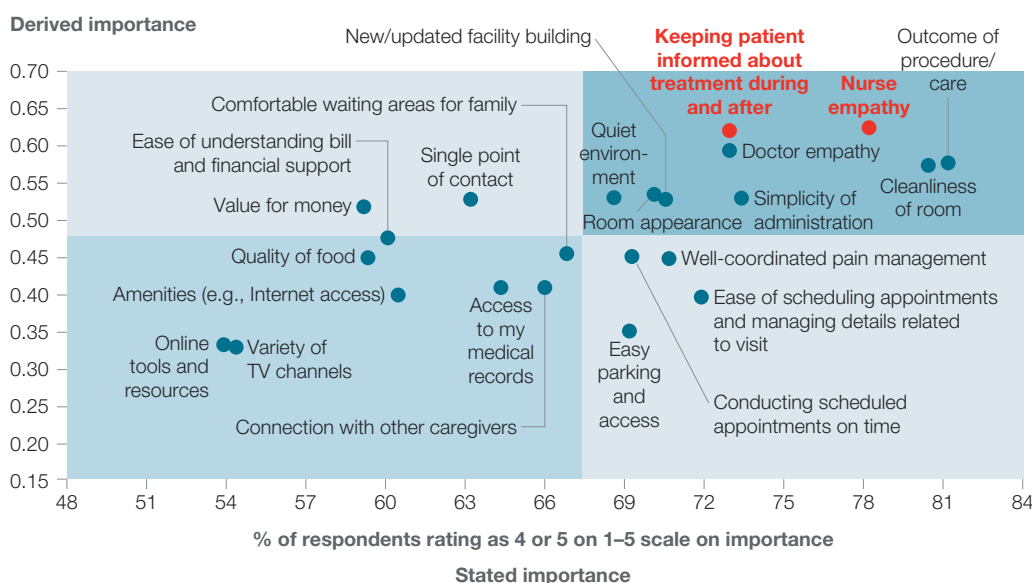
Derived importance

0.70
0.65
0.60
0.55
0.50
0.45
0.40
0.35
0.30
0.25
0.20
0.15

New/updated facility building

Keeping patient informed about treatment during and after

Nurse empathy

Outcome of procedure/ care

Comfortable waiting areas for family

Ease of understanding bill and financial support

Single point of contact

Quiet environment

Doctor empathy

Cleanliness of room

Value for money

Simplicity of administration

Room appearance

Quality of food

Well-coordinated pain management

Amenities (e.g., Internet access)

Ease of scheduling appointments and managing details related to visit

Access to my medical records

Online tools and resources

Variety of TV channels

Easy parking and access

Conducting scheduled appointments on time

Connection with other caregivers

48 51 54 57 60 63 66 69 72 75 78 81 84

% of respondents rating as 4 or 5 on 1–5 scale on importance

Stated importance